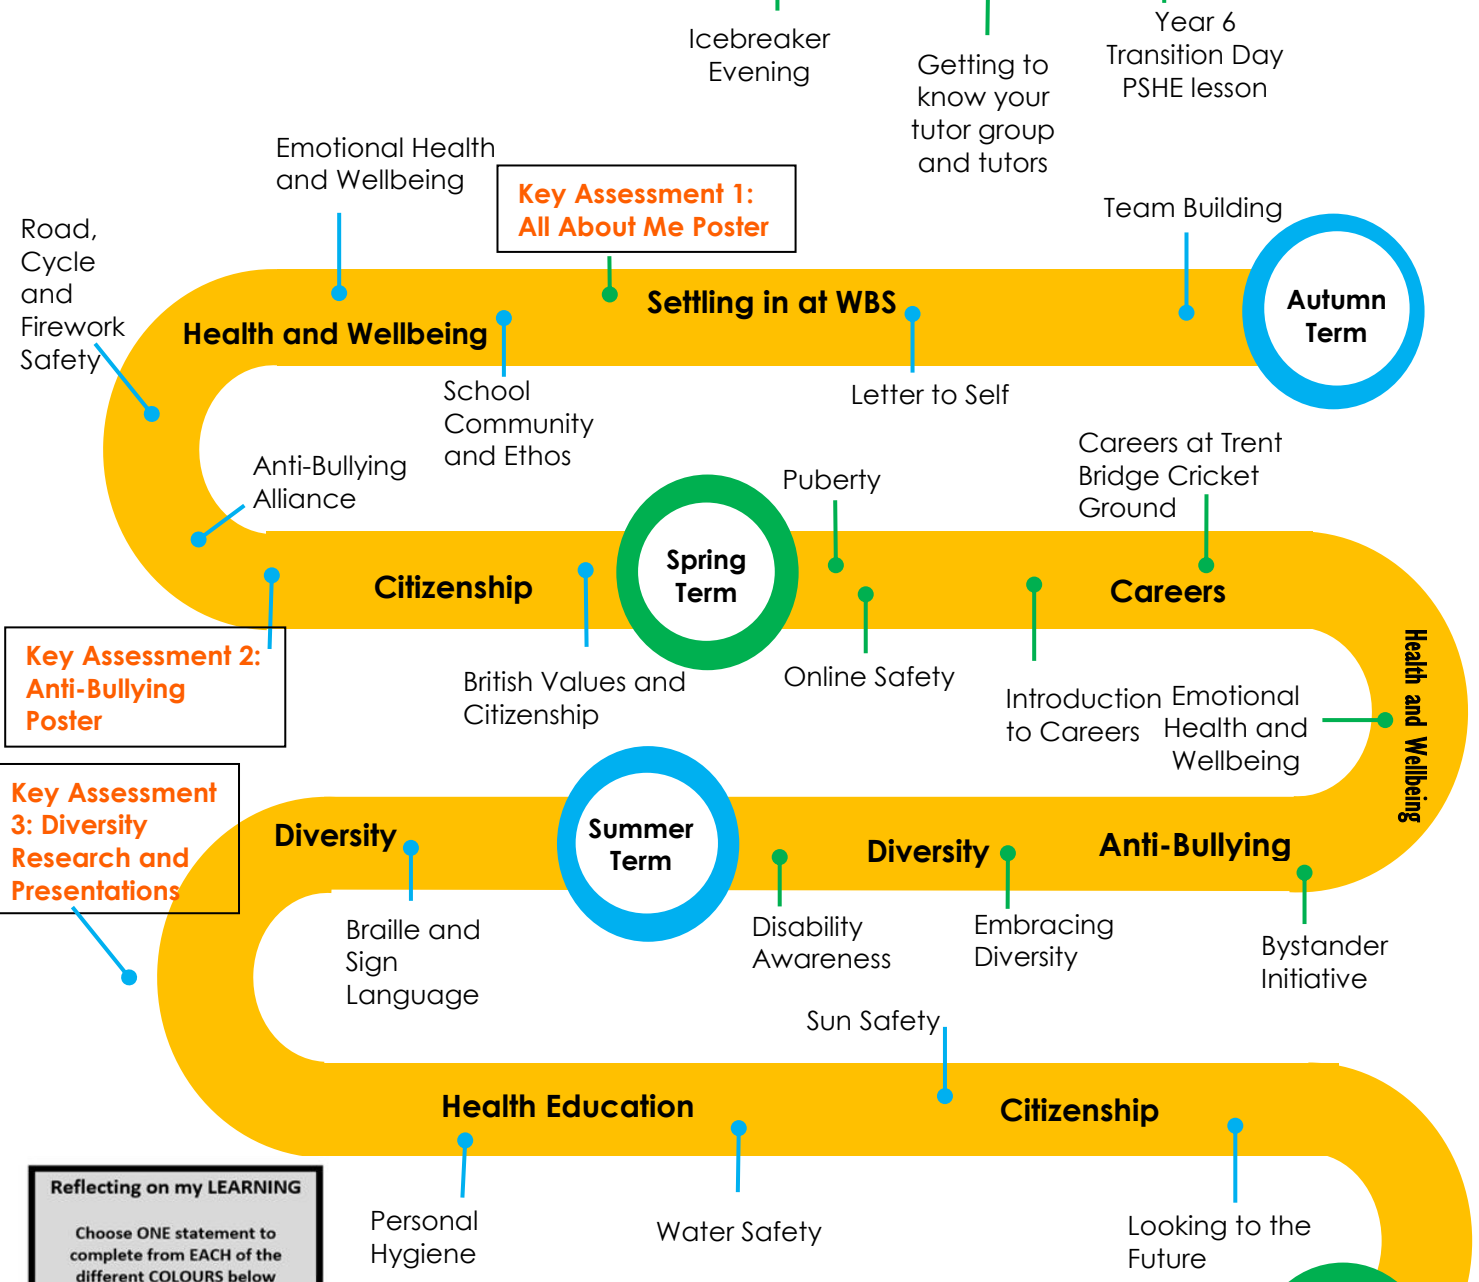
Icebreaker Evening

Getting to know your tutor group and tutors

Year 6 Transition Day PSHE lesson

Emotional Health and Wellbeing

Key Assessment 1: All About Me Poster

Team Building

Road, Cycle and Firework Safety

Autumn Term

Settling in at WBS

Health and Wellbeing

School Community and Ethos

Letter to Self

Careers at Trent Bridge Cricket Ground

Anti-Bullying Alliance

Puberty

Spring Term

Citizenship

Careers

Key Assessment 2: Anti-Bullying Poster

British Values and Citizenship

Online Safety

Introduction to Careers

Emotional Health and Wellbeing

Health and Wellbeing

Key Assessment 3: Diversity Research and Presentations

Summer Term

Diversity

Diversity

Anti-Bullying

Braille and Sign Language

Disability Awareness

Embracing Diversity

Bystander Initiative

Sun Safety

Health Education

Citizenship

Reflecting on my LEARNING

Choose ONE statement to complete from EACH of the different COLOURS below

Personal Hygiene

Water Safety

Looking to the Future